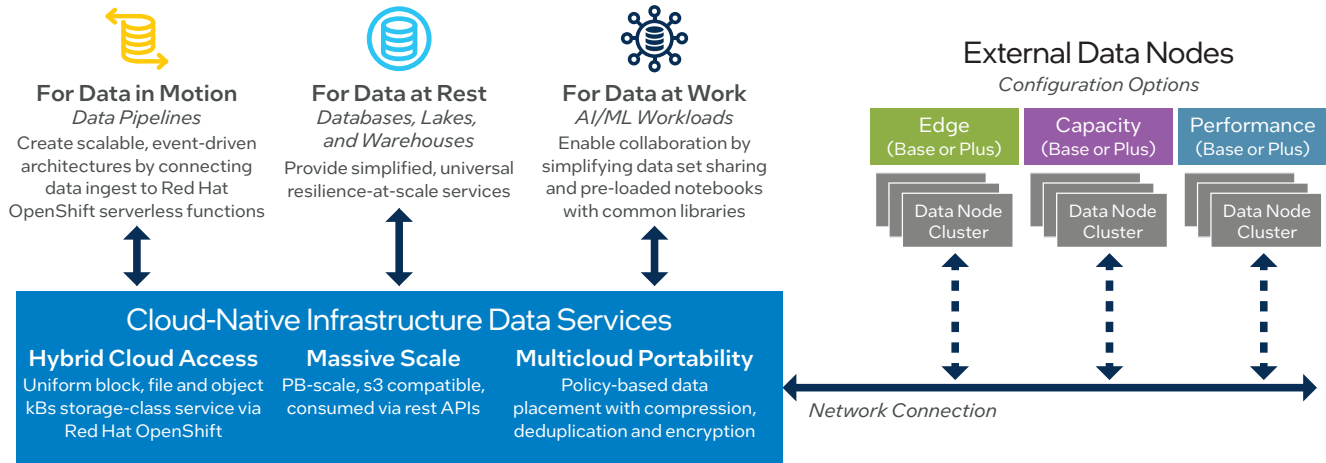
For Data in Motion
Data Pipelines
Create scalable, event-driven architectures by connecting data ingest to Red Hat OpenShift serverless functions

For Data at Rest
Databases, Lakes, and Warehouses
Provide simplified, universal resilience-at-scale services

For Data at Work
AI/ML Workloads
Enable collaboration by simplifying data set sharing and pre-loaded notebooks with common libraries

External Data Nodes
Configuration Options

Edge
(Base or Plus)

Capacity
(Base or Plus)

Performance
(Base or Plus)

Data Node Cluster

Data Node Cluster

Data Node Cluster

Cloud-Native Infrastructure Data Services

Hybrid Cloud Access
Uniform block, file and object kBs storage-class service via Red Hat OpenShift

Massive Scale
PB-scale, s3 compatible, consumed via rest APIs

Multicloud Portability
Policy-based data placement with compression, deduplication and encryption

Network Connection